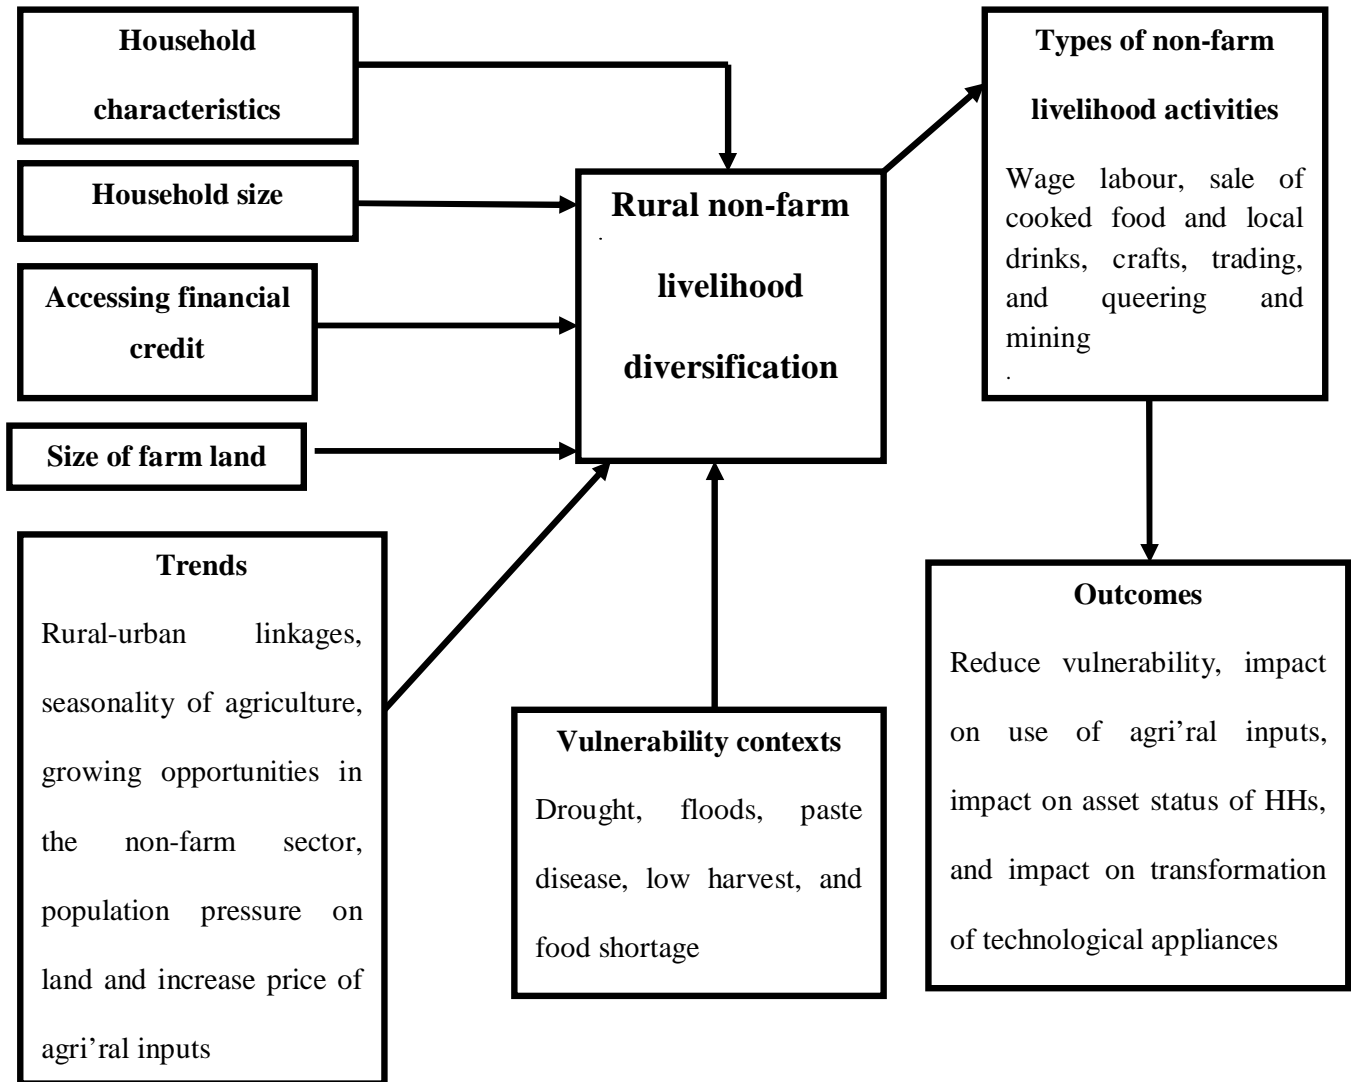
Household characteristics

Household size

Accessing financial credit

Size of farm land

Rural non-farm livelihood diversification

Types of non-farm livelihood activities

Wage labour, sale of cooked food and local drinks, crafts, trading, and queering and mining

Trends

Rural-urban linkages, seasonality of agriculture, growing opportunities in the non-farm sector, population pressure on land and increase price of agri'ral inputs

Vulnerability contexts

Drought, floods, paste disease, low harvest, and food shortage

Outcomes

Reduce vulnerability, impact on use of agri'ral inputs, impact on asset status of HHs, and impact on transformation of technological appliances